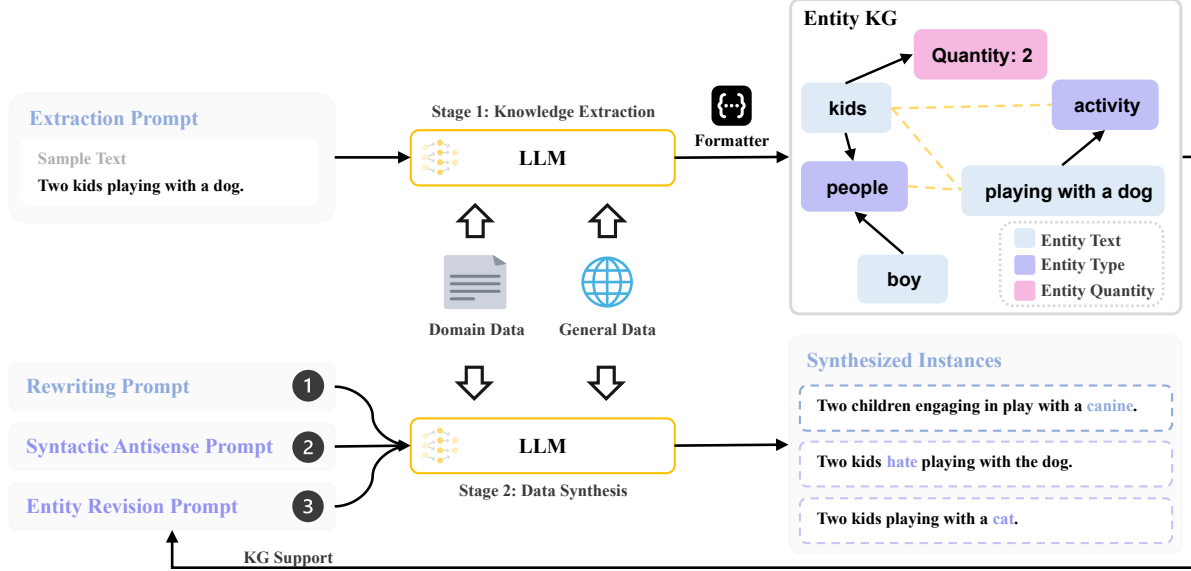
Extraction Prompt

Sample Text
Two kids playing with a dog.

Stage 1: Knowledge Extraction

LLM

Formatter

Entity KG

Quantity: 2

kids

activity

people

playing with a dog

boy

Entity Text
Entity Type
Entity Quantity

Domain Data

General Data

Rewriting Prompt 1

Syntactic Antisense Prompt 2

Entity Revision Prompt 3

LLM

Stage 2: Data Synthesis

Synthesized Instances

Two children engaging in play with a canine.

Two kids hate playing with the dog.

Two kids playing with a cat.

KG Support